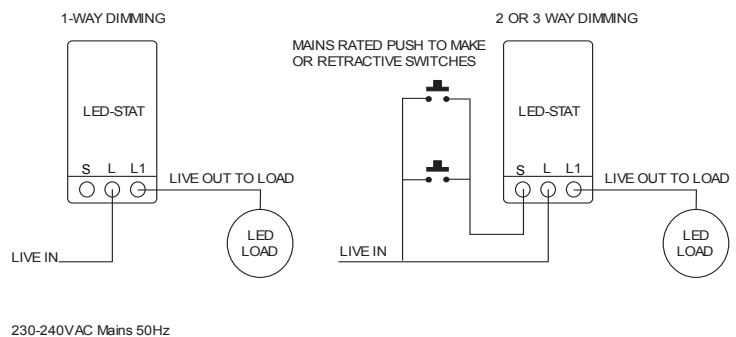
1-WAY DIMMING

LED-STAT

S L L1

LIVE OUT TO LOAD

LED LOAD

LIVE IN

2 OR 3 WAY DIMMING

MAINS RATED PUSH TO MAKE OR RETRACTIVE SWITCHES

LED-STAT

S L L1

LIVE OUT TO LOAD

LED LOAD

LIVE IN

230-240VAC Mains 50Hz